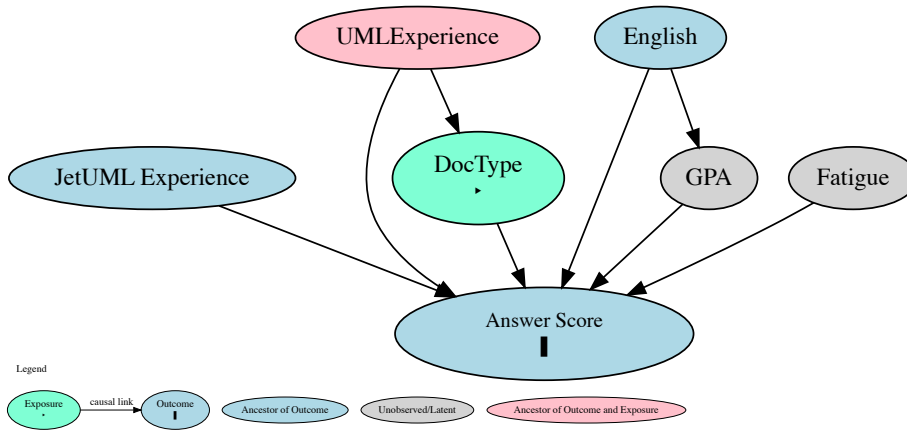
UMLExperience

English

JetUML Experience

DocType
▸

GPA

Fatigue

Answer Score
❚

Legend

Exposure
▸

causal link

Outcome
❚

Ancestor of Outcome

Unobserved/Latent

Ancestor of Outcome and Exposure